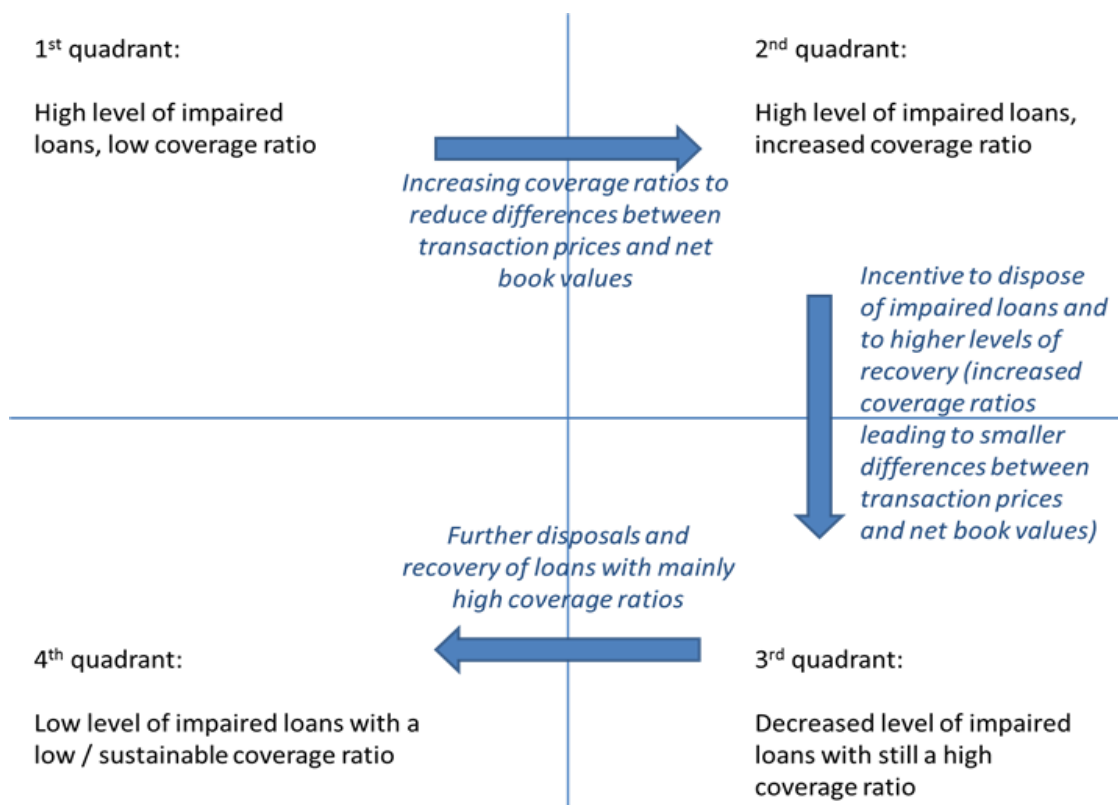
1$^{st}$ quadrant:

High level of impaired loans, low coverage ratio

2$^{nd}$ quadrant:

High level of impaired loans, increased coverage ratio

Increasing coverage ratios to reduce differences between transaction prices and net book values

Incentive to dispose of impaired loans and to higher levels of recovery (increased coverage ratios leading to smaller differences between transaction prices and net book values)

Further disposals and recovery of loans with mainly high coverage ratios

4$^{th}$ quadrant:

Low level of impaired loans with a low / sustainable coverage ratio

3$^{rd}$ quadrant:

Decreased level of impaired loans with still a high coverage ratio